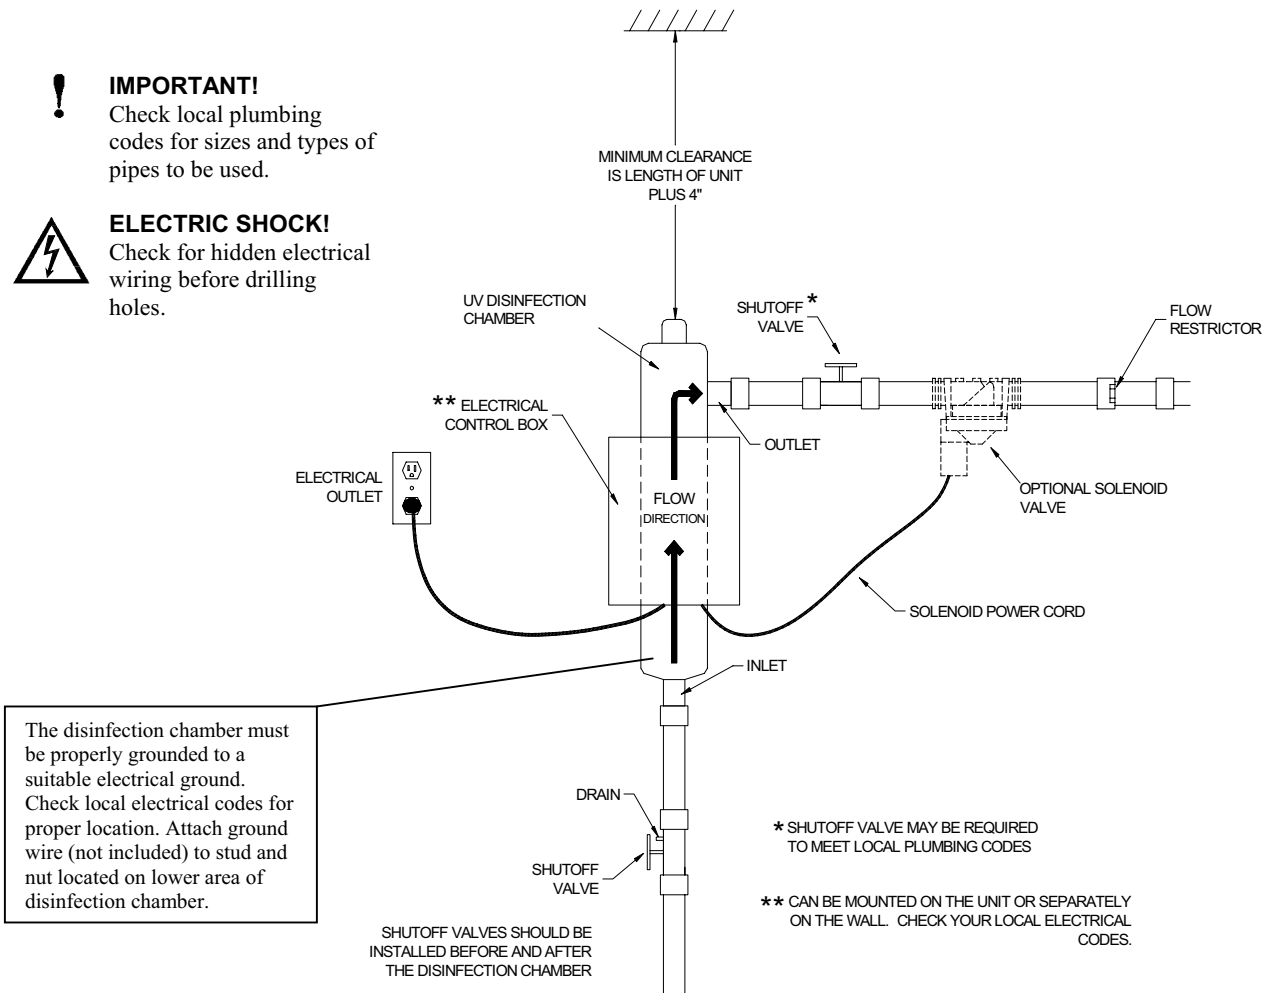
IMPORTANT!
Check local plumbing codes for sizes and types of pipes to be used.

ELECTRIC SHOCK!
Check for hidden electrical wiring before drilling holes.

MINIMUM CLEARANCE IS LENGTH OF UNIT PLUS 4"

UV DISINFECTION CHAMBER

SHUTOFF * VALVE

FLOW RESTRICTOR

** ELECTRICAL CONTROL BOX

OUTLET

ELECTRICAL OUTLET

FLOW DIRECTION

OPTIONAL SOLENOID VALVE

SOLENOID POWER CORD

INLET

The disinfection chamber must be properly grounded to a suitable electrical ground. Check local electrical codes for proper location. Attach ground wire (not included) to stud and nut located on lower area of disinfection chamber.

DRAIN

SHUTOFF VALVE

* SHUTOFF VALVE MAY BE REQUIRED TO MEET LOCAL PLUMBING CODES

** CAN BE MOUNTED ON THE UNIT OR SEPARATELY ON THE WALL. CHECK YOUR LOCAL ELECTRICAL CODES.

SHUTOFF VALVES SHOULD BE INSTALLED BEFORE AND AFTER THE DISINFECTION CHAMBER